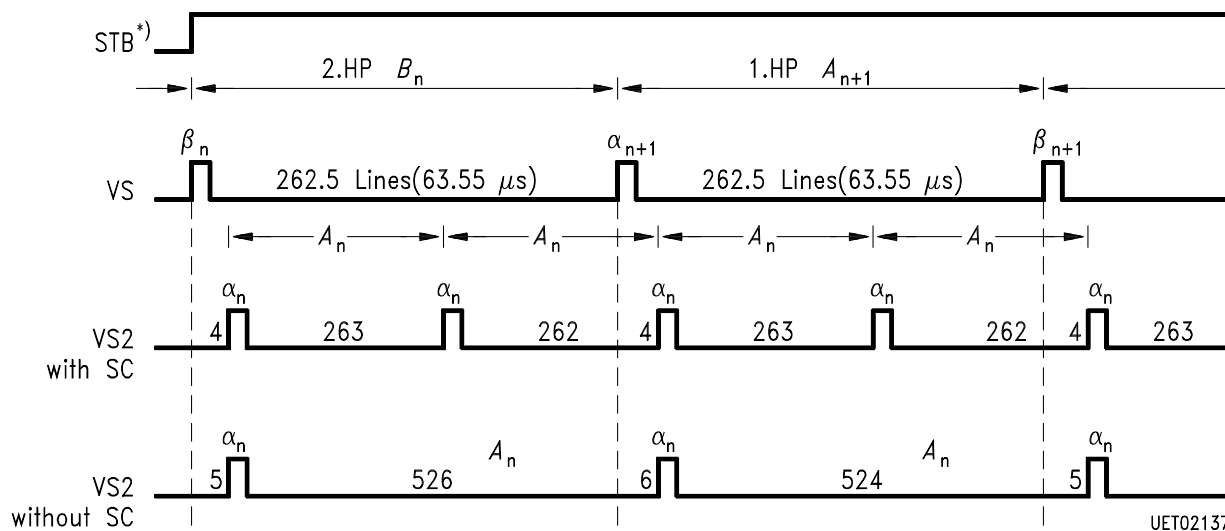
STB*)

2.HP $B_n$

1.HP $A_{n+1}$

$\beta_n$

$\alpha_{n+1}$

$\beta_{n+1}$

VS

262.5 Lines(63.55 $\mu$s)

262.5 Lines(63.55 $\mu$s)

$A_n$ $A_n$ $A_n$ $A_n$

$\alpha_n$ $\alpha_n$ $\alpha_n$ $\alpha_n$ $\alpha_n$

VS2 with SC

4 263 262 4 263 262 4 263

$\alpha_n$ $\alpha_n$ $\alpha_n$

VS2 without SC

5 526 $A_n$ 6 524 $A_n$ 5

UET0213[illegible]